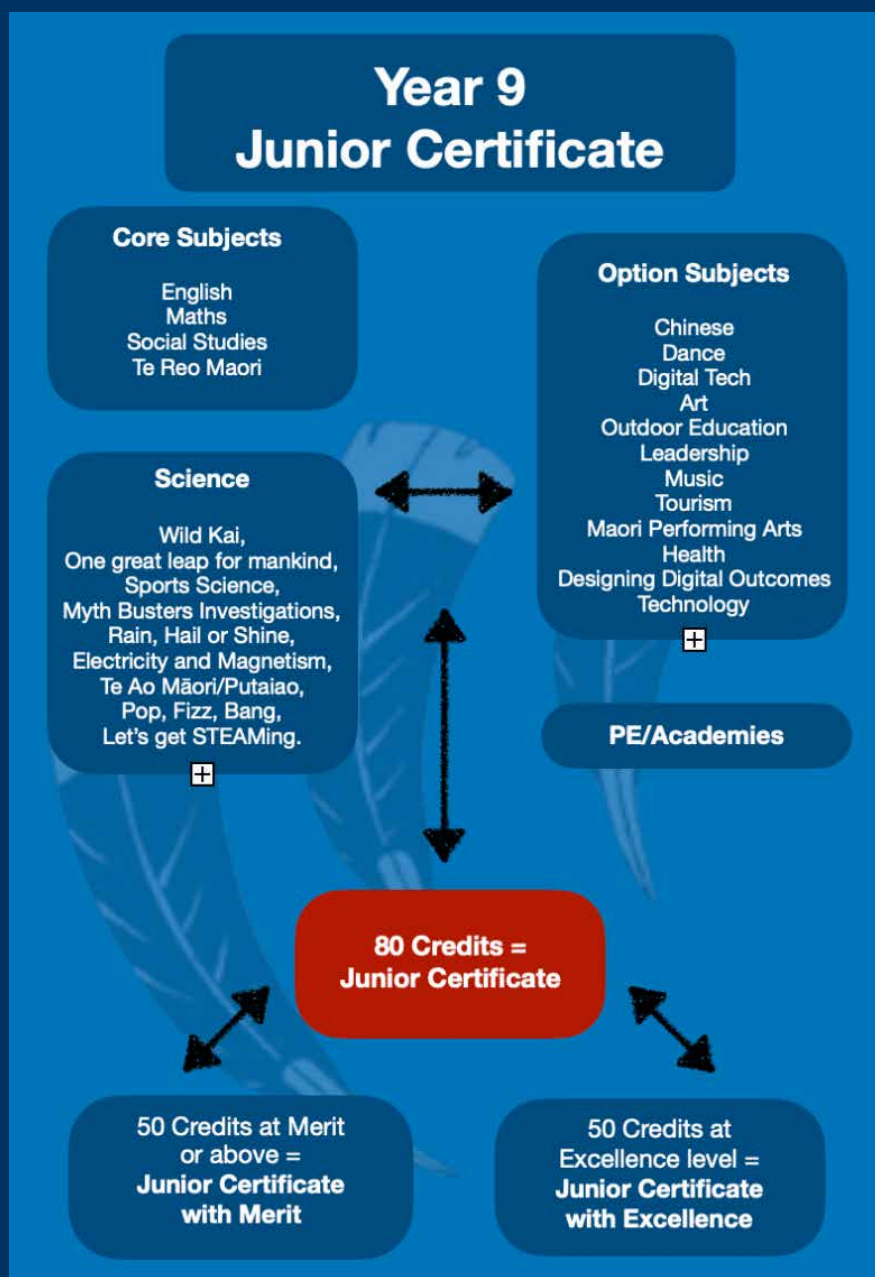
Year 9
Junior Certificate

Core Subjects

English
Maths
Social Studies
Te Reo Maori

Option Subjects

Chinese
Dance
Digital Tech
Art
Outdoor Education
Leadership
Music
Tourism
Maori Performing Arts
Health
Designing Digital Outcomes
Technology

Science

Wild Kai,
One great leap for mankind,
Sports Science,
Myth Busters Investigations,
Rain, Hail or Shine,
Electricity and Magnetism,
Te Ao Māori/Putaiao,
Pop, Fizz, Bang,
Let's get STEAMing.

PE/Academies

80 Credits =
Junior Certificate

50 Credits at Merit or above =
Junior Certificate with Merit

50 Credits at Excellence level =
Junior Certificate with Excellence